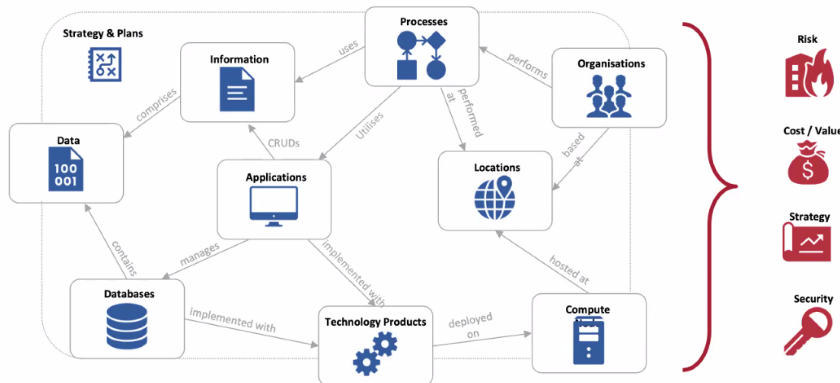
Strategy & Plans

Processes

Information

uses

performs

Organisations

comprises

Data

100
001

CRUDs

Utilises

performed at

Applications

Locations

based at

contains

manages

implemented with

hosted at

Databases

implemented with

Technology Products

deployed on

Compute

Risk

Cost / Value

$

Strategy

Security